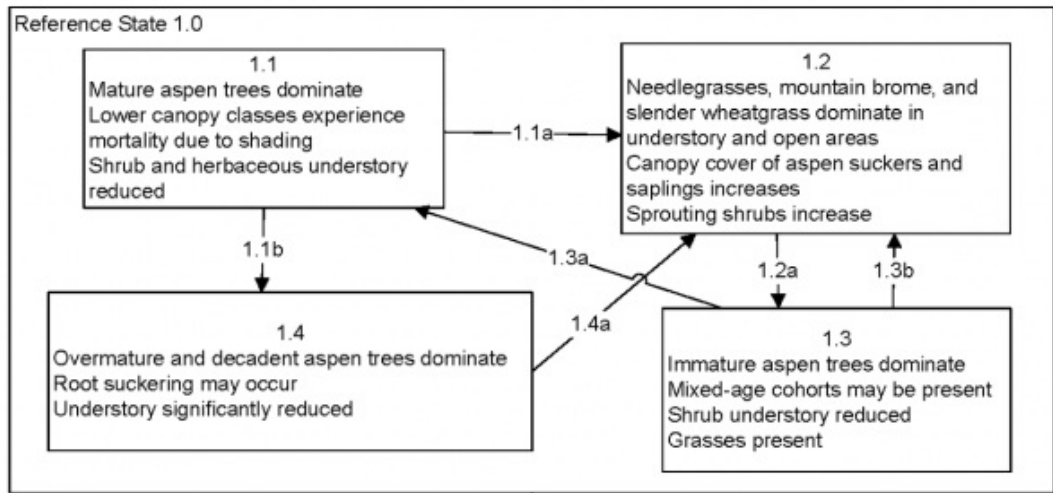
Reference State 1.0

1.1
Mature aspen trees dominate
Lower canopy classes experience mortality due to shading
Shrub and herbaceous understory reduced

1.1a

1.2
Needlegrasses, mountain brome, and slender wheatgrass dominate in understory and open areas
Canopy cover of aspen suckers and saplings increases
Sprouting shrubs increase

1.1b

1.3a

1.2a

1.3b

1.4a

1.4
Overmature and decadent aspen trees dominate
Root suckering may occur
Understory significantly reduced

1.3
Immature aspen trees dominate
Mixed-age cohorts may be present
Shrub understory reduced
Grasses present